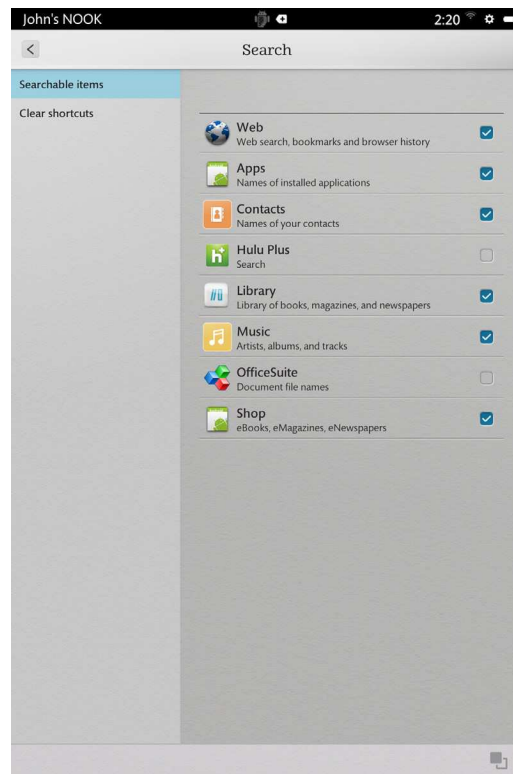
John's NOOK

2:20

<

Search

Searchable items

Clear shortcuts

Web
Web search, bookmarks and browser history

Apps
Names of installed applications

Contacts
Names of your contacts

Hulu Plus
Search

Library
Library of books, magazines, and newspapers

Music
Artists, albums, and tracks

OfficeSuite
Document file names

Shop
eBooks, eMagazines, eNewspapers